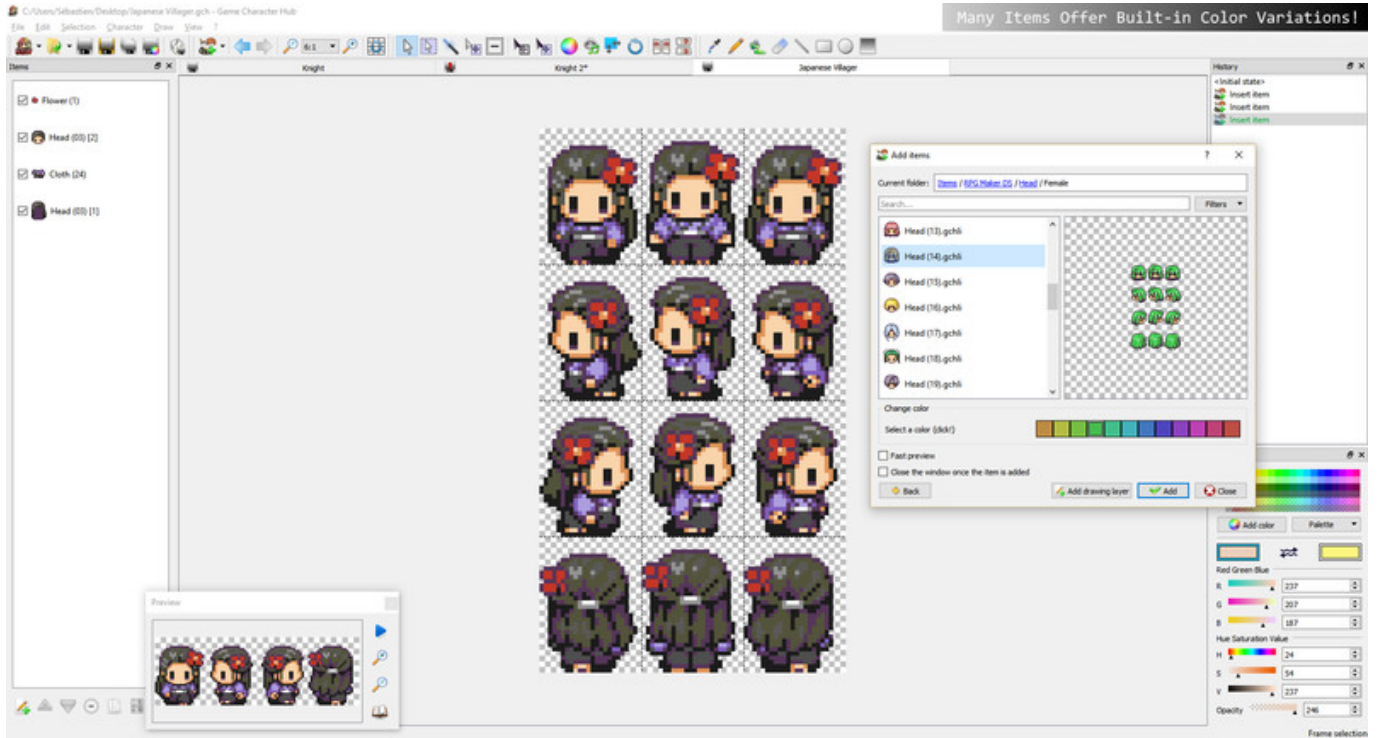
C:/Users/Sébastien/Desktop/Japanese Villager.gch - Game Character Hub

Many Items Offer Built-in Color Variations!

File Edit Selection Character Draw View ?

6:1

Items

Flower (1)

Head (03) [2]

Cloth (24)

Head (03) [1]

Knight

Knight 2*

Japanese Villager

History

<Initial state>

Insert item

Insert item

Insert item

Add items

Current folder: Items / RPG Maker DS / Head / Female

Search...

Filters

Head (13).gchli

Head (14).gchli

Head (15).gchli

Head (16).gchli

Head (17).gchli

Head (18).gchli

Head (19).gchli

Change color

Select a color (click!)

Fast preview

Close the window once the item is added

Back

Add drawing layer

Add

Close

Add color

Palette

Red Green Blue

R 237

G 207

B 187

Hue Saturation Value

H 24

S 54

V 237

Opacity 246

Preview

Frame selection